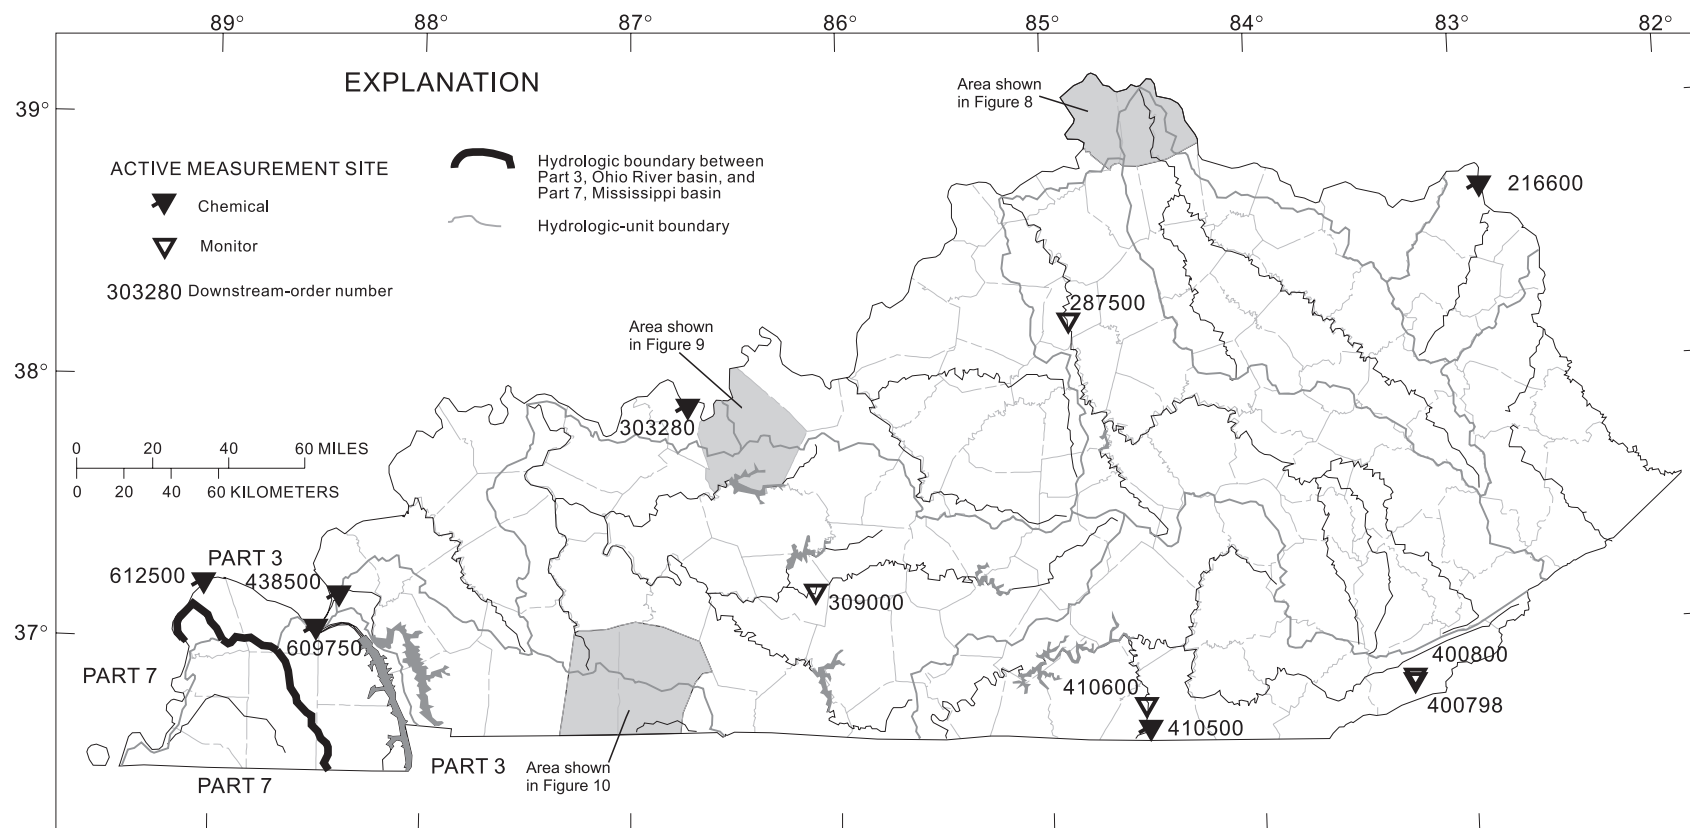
89°
88°
87°
86°
85°
84°
83°
82°
39°
38°
37°

EXPLANATION

ACTIVE MEASUREMENT SITE
Chemical
Monitor
303280 Downstream-order number

Hydrologic boundary between Part 3, Ohio River basin, and Part 7, Mississippi basin
Hydrologic-unit boundary

0 20 40 60 MILES
0 20 40 60 KILOMETERS

Area shown in Figure 8
Area shown in Figure 9
Area shown in Figure 10

216600
287500
303280
309000
410600
410500
400800
400798
612500
438500
609750
PART 3
PART 7
PART 7
PART 3